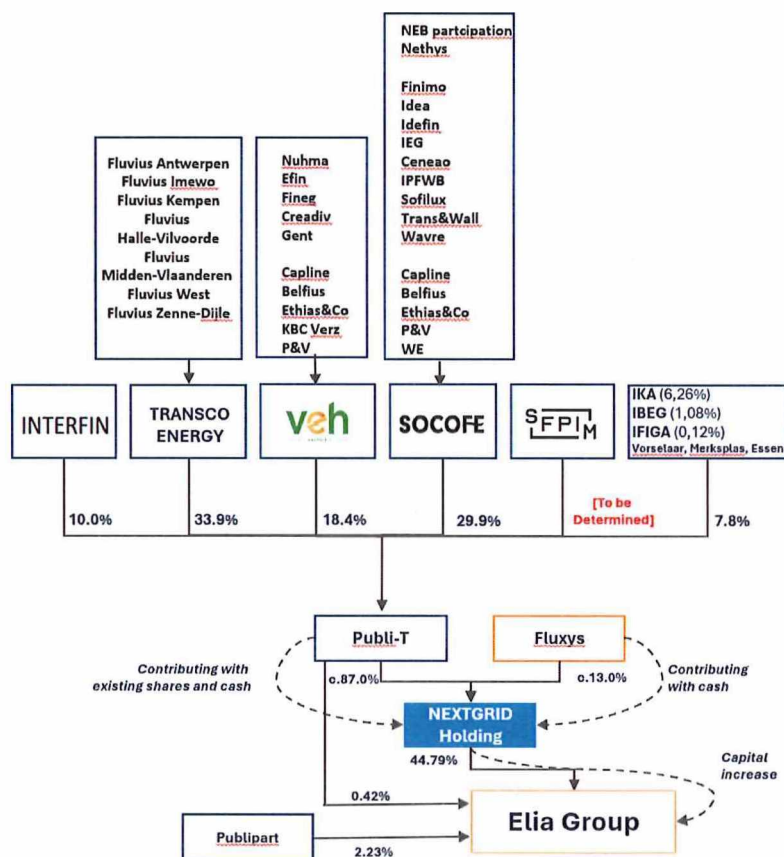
NEB partcipation
Nethys

Finimo
Idea
Idefin
IEG
Ceneao
IPFWB
Sofilux
Trans&Wall
Wavre

Capline
Belfius
Ethias&Co
P&V
WE

Fluvius Antwerpen
Fluvius Imewo
Fluvius Kempen
Fluvius Halle-Vilvoorde
Fluvius Midden-Vlaanderen
Fluvius West
Fluvius Zenne-Dijle

Nuhma
Efin
Fineg
Creadiv
Gent

Capline
Belfius
Ethias&Co
KBC Verz
P&V

INTERFIN

TRANSCO ENERGY

veh

SOCOFE

SFPIM

IKA (6,26%)
IBEG (1,08%)
IFIGA (0,12%)
Vorselaar, Merksplas, Essen

10.0%

33.9%

18.4%

29.9%

[To be Determined]

7.8%

Publi-T

Fluxys

Contributing with existing shares and cash

c.87.0%

c.13.0%

Contributing with cash

NEXTGRID Holding

44.79%

Capital increase

0.42%

Elia Group

Publipart

2.23%